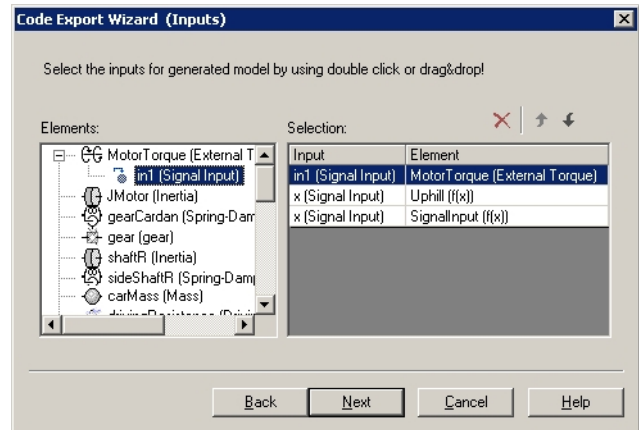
Code Export Wizard (Inputs)

Select the inputs for generated model by using double click or drag&drop!

Elements:

MotorTorque (External T
in1 (Signal Input)
JMotor (Inertia)
gearCardan (Spring-Dam
gear (gear)
shaftR (Inertia)
sideShaftR (Spring-Dam
carMass (Mass)
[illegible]

Selection:

| Input | Element |
|---|---|
| in1 (Signal Input) | MotorTorque (External Torque) |
| x (Signal Input) | Uphill (f(x)) |
| x (Signal Input) | SignalInput (f(x)) |

Back | Next | Cancel | Help